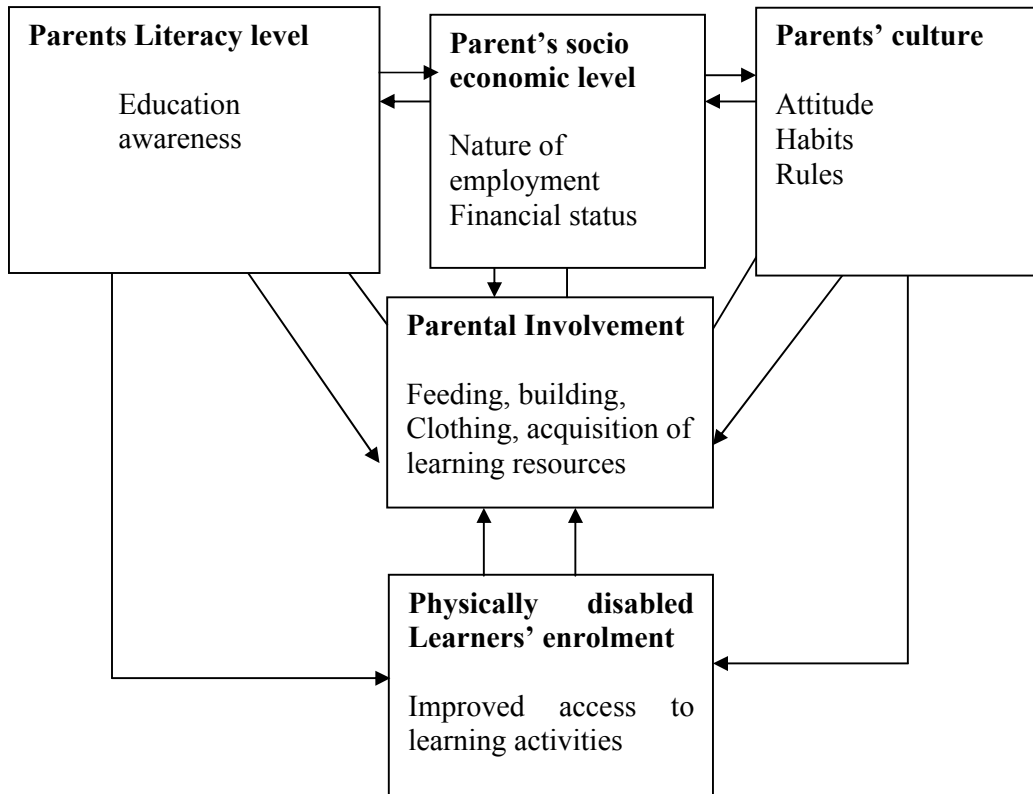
**Parents Literacy level**

Education awareness

**Parent's socio economic level**

Nature of employment
Financial status

**Parents' culture**

Attitude
Habits
Rules

**Parental Involvement**

Feeding, building, Clothing, acquisition of learning resources

**Physically disabled Learners' enrolment**

Improved access to learning activities